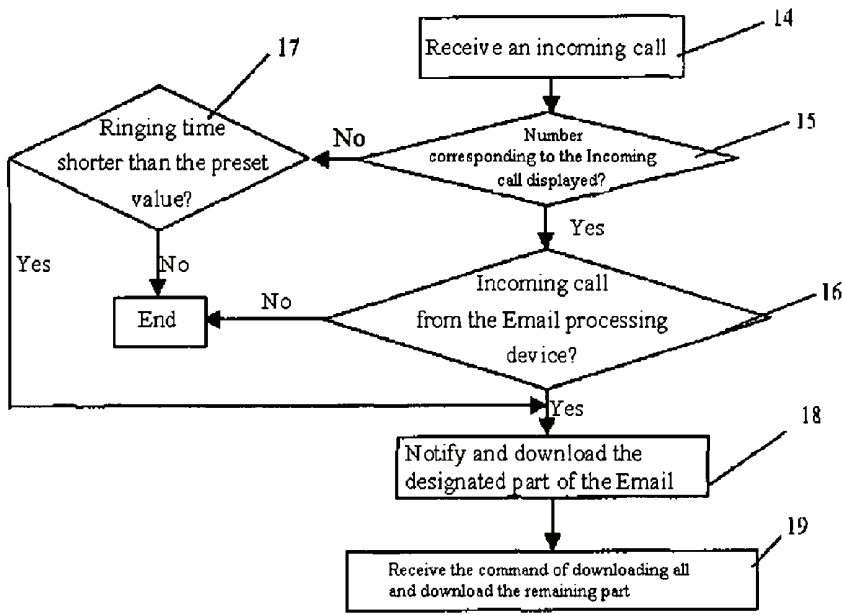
14

Receive an incoming call

17

Ringing time shorter than the preset value?

No

Number corresponding to the Incoming call displayed?

15

Yes

Yes

No

Incoming call from the Email processing device?

16

End

No

Yes

18

Notify and download the designated part of the Email

19

Receive the command of downloading all and download the remaining part